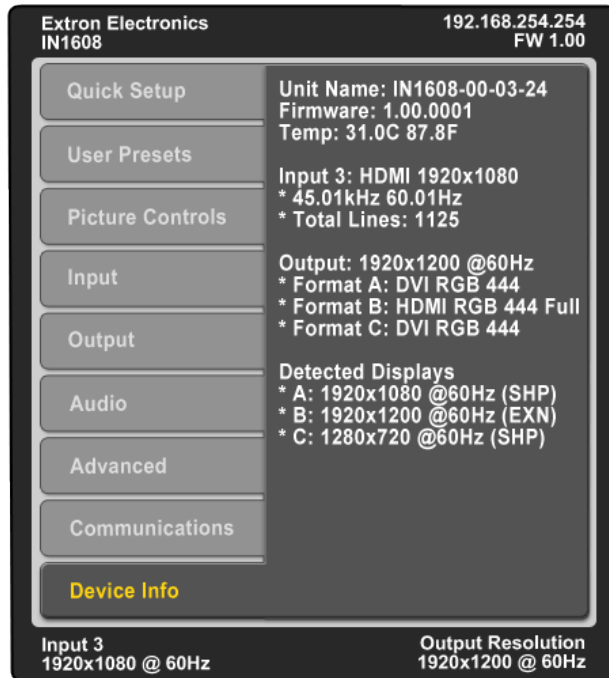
Extron Electronics
IN1608

192.168.254.254
FW 1.00

Quick Setup
User Presets
Picture Controls
Input
Output
Audio
Advanced
Communications
Device Info

Unit Name: IN1608-00-03-24
Firmware: 1.00.0001
Temp: 31.0C 87.8F

Input 3: HDMI 1920x1080
* 45.01kHz 60.01Hz
* Total Lines: 1125

Output: 1920x1200 @60Hz
* Format A: DVI RGB 444
* Format B: HDMI RGB 444 Full
* Format C: DVI RGB 444

Detected Displays
* A: 1920x1080 @60Hz (SHP)
* B: 1920x1200 @60Hz (EXN)
* C: 1280x720 @60Hz (SHP)

Input 3
1920x1080 @ 60Hz

Output Resolution
1920x1200 @ 60Hz